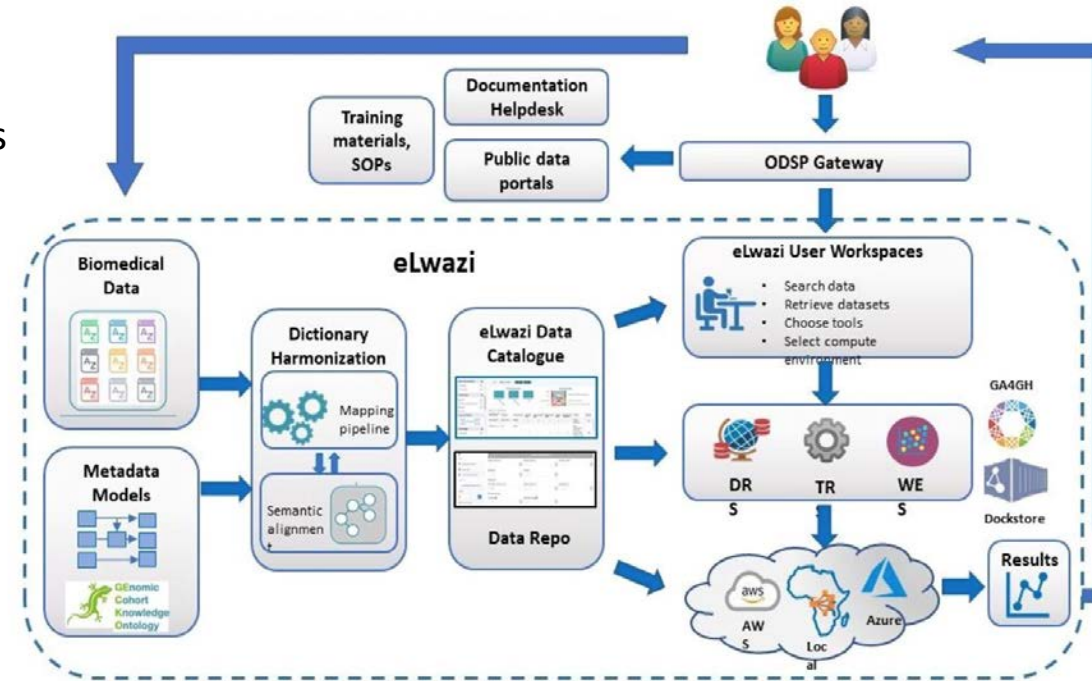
s

Documentation Helpdesk

Training materials, SOPs

Public data portals

ODSP Gateway

eLwazi

Biomedical Data

Dictionary Harmonization

Mapping pipeline

Semantic alignmen t

eLwazi Data Catalogue

Data Repo

Metadata Models

GEnomic Cohort Knowledge Ontology

eLwazi User Workspaces

• Search data
• Retrieve datasets
• Choose tools
• Select compute environment

GA4GH

DR S

TR S

WE S

Dockstore

aws

AW S

Loc al

Azure

Results